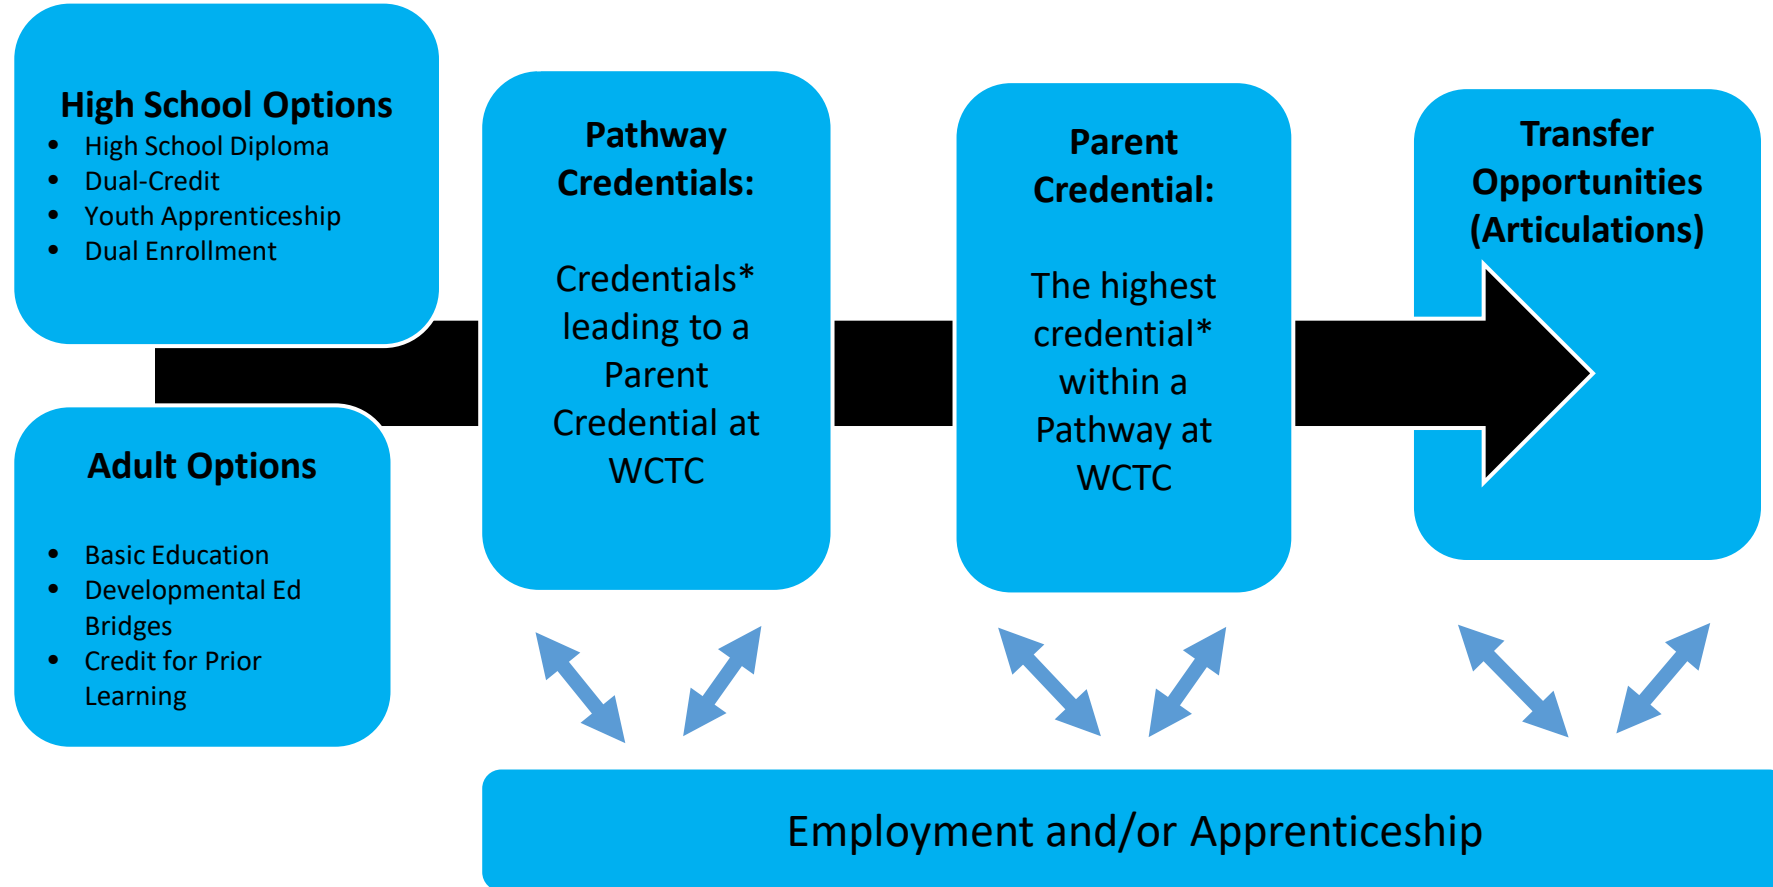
High School Options

- High School Diploma
- Dual-Credit
- Youth Apprenticeship
- Dual Enrollment

Adult Options

- Basic Education
- Developmental Ed Bridges
- Credit for Prior Learning

Pathway Credentials:

Credentials* leading to a Parent Credential at WCTC

Parent Credential:

The highest credential* within a Pathway at WCTC

Transfer Opportunities (Articulations)

Employment and/or Apprenticeship